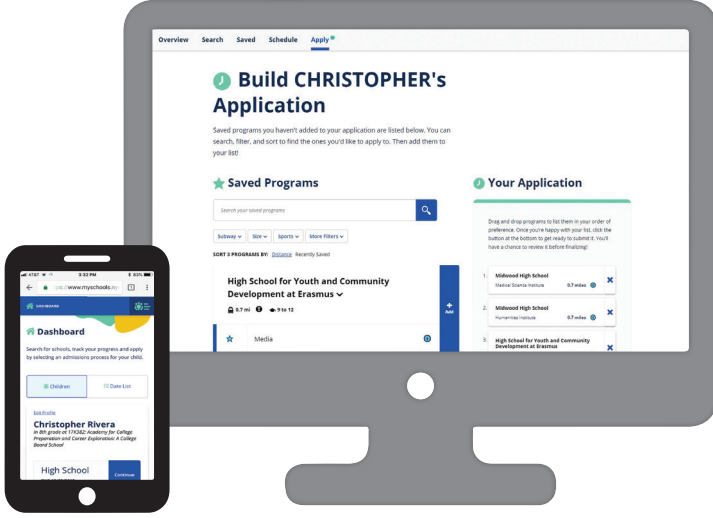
Overview Search Saved Schedule Apply

Build CHRISTOPHER's Application

Saved programs you haven't added to your application are listed below. You can search, filter, and sort to find the ones you'd like to apply to. Then add them to your list!

Saved Programs

Search your saved programs

Subway Size Sports More Filters

SORT 3 PROGRAMS BY: Distance Recently Saved

High School for Youth and Community Development at Erasmus

0.7 mi 9 to 12

Add

Media

Your Application

Drag and drop programs to list them in your order of preference. Once you're happy with your list, click the button at the bottom to get ready to submit it. You'll have a chance to review it before finalizing!

1. Midwood High School
Medical Science Institute 0.7 miles

2. Midwood High School
Humanities Institute 0.7 miles

3. High School for Youth and Community Development at Erasmus

AT&T 3:32 PM 83%

https://www.myschools.ny

DASHBOARD

Dashboard

Search for schools, track your progress and apply by selecting an admissions process for your child.

Children Date List

Edit Profile

Christopher Rivera

In 8th grade at 17K382 Academy for College Preparation and Career Exploration: A College Board School

High School

Continue